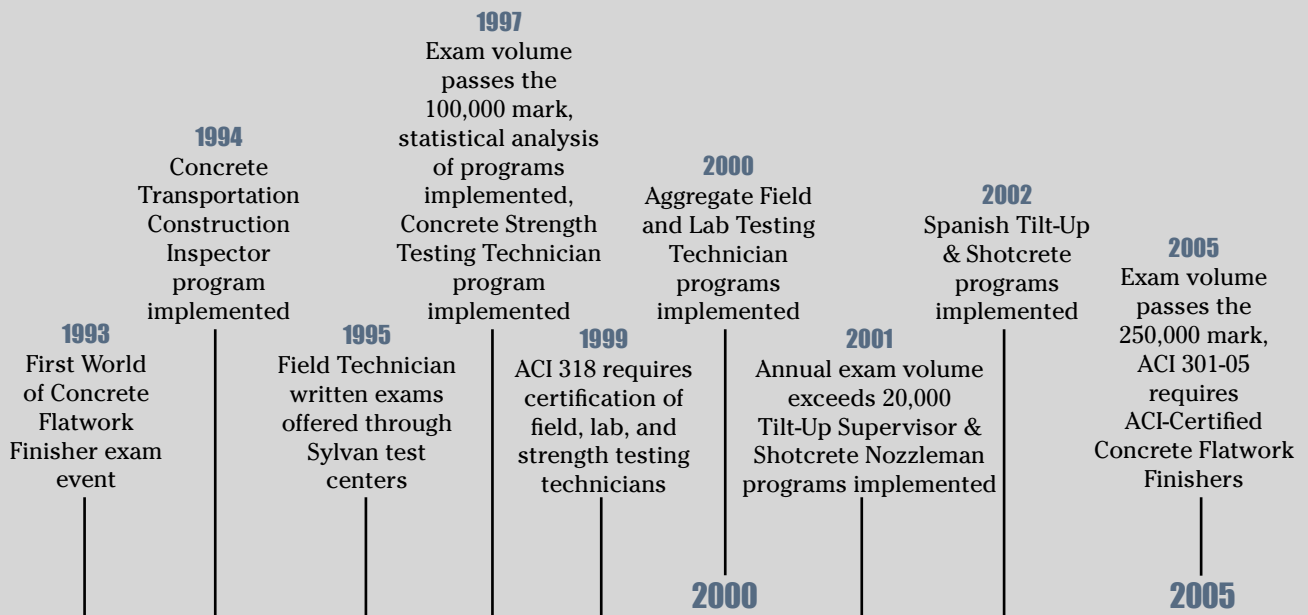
1997
Exam volume passes the 100,000 mark, statistical analysis of programs implemented, Concrete Strength Testing Technician program implemented

1994
Concrete Transportation Construction Inspector program implemented

1993
First World of Concrete Flatwork Finisher exam event

1995
Field Technician written exams offered through Sylvan test centers

1999
ACI 318 requires certification of field, lab, and strength testing technicians

2000
Aggregate Field and Lab Testing Technician programs implemented

2001
Annual exam volume exceeds 20,000 Tilt-Up Supervisor & Shotcrete Nozzleman programs implemented

2002
Spanish Tilt-Up & Shotcrete programs implemented

2005
Exam volume passes the 250,000 mark, ACI 301-05 requires ACI-Certified Concrete Flatwork Finishers

2000

2005